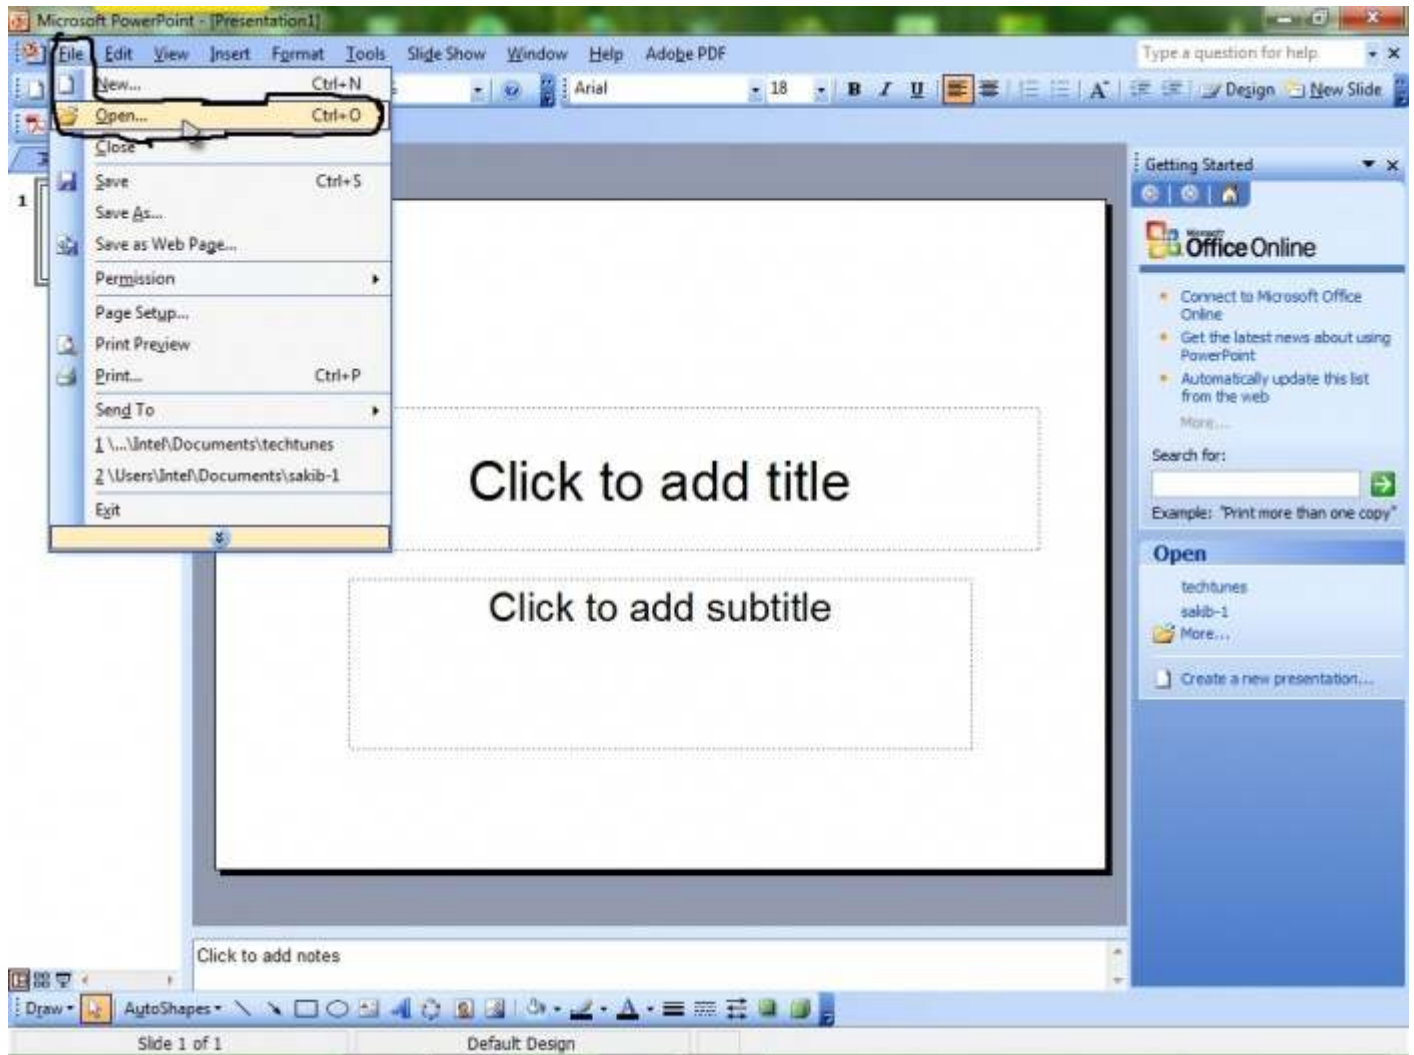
Microsoft PowerPoint - [Presentation1]

File Edit View Insert Format Tools Slide Show Window Help Adobe PDF

Type a question for help

Arial 18 B I U Design New Slide

New... Ctrl+N
Open... Ctrl+O
Close
Save Ctrl+S
Save As...
Save as Web Page...
Permission
Page Setup...
Print Preview
Print... Ctrl+P
Send To
1 \...\Intel\Documents\techtunes
2 \Users\Intel\Documents\sakib-1
Exit

1

Click to add title

Click to add subtitle

Getting Started

Microsoft Office Online

Connect to Microsoft Office Online
Get the latest news about using PowerPoint
Automatically update this list from the web
More...

Search for:

Example: "Print more than one copy"

Open
techtunes
sakib-1
More...

Create a new presentation...

Click to add notes

Draw AutoShapes

Slide 1 of 1 Default Design